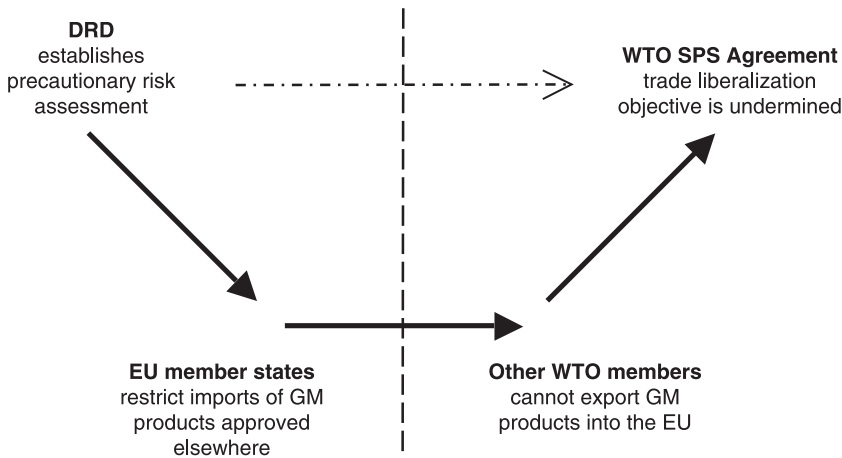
**DRD**
establishes precautionary risk assessment

**WTO SPS Agreement**
trade liberalization objective is undermined

**EU member states**
restrict imports of GM products approved elsewhere

**Other WTO members**
cannot export GM products into the EU